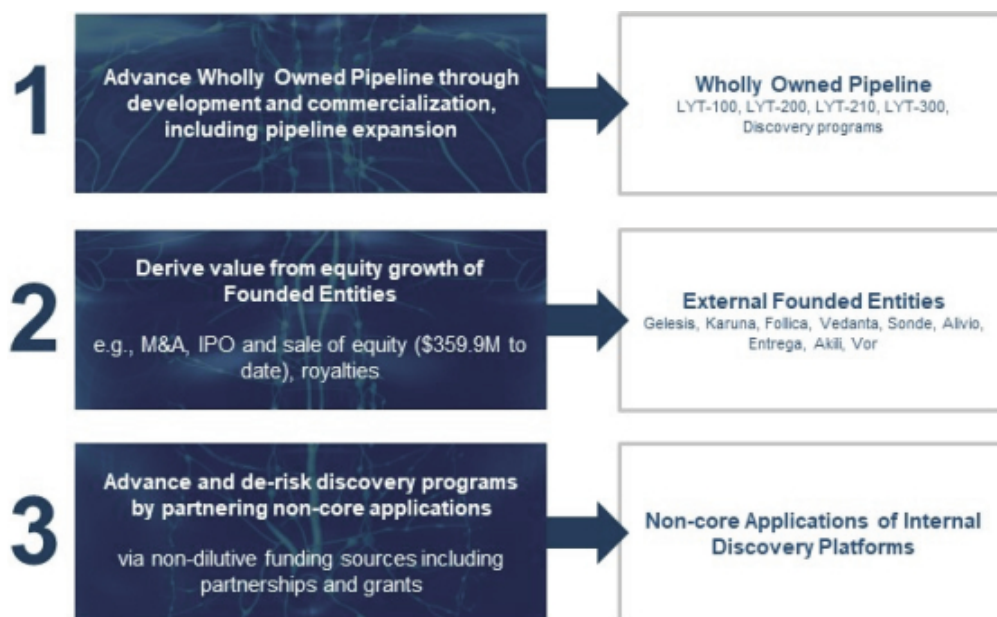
1

Advance Wholly Owned Pipeline through development and commercialization, including pipeline expansion

Wholly Owned Pipeline
LYT-100, LYT-200, LYT-210, LYT-300, Discovery programs

2

Derive value from equity growth of Founded Entities

e.g., M&A, IPO and sale of equity ($359.9M to date), royalties

External Founded Entities
Gelesis, Karuna, Follica, Vedanta, Sonde, Alivio, Entrega, Akili, Vor

3

Advance and de-risk discovery programs by partnering non-core applications

via non-dilutive funding sources including partnerships and grants

Non-core Applications of Internal Discovery Platforms